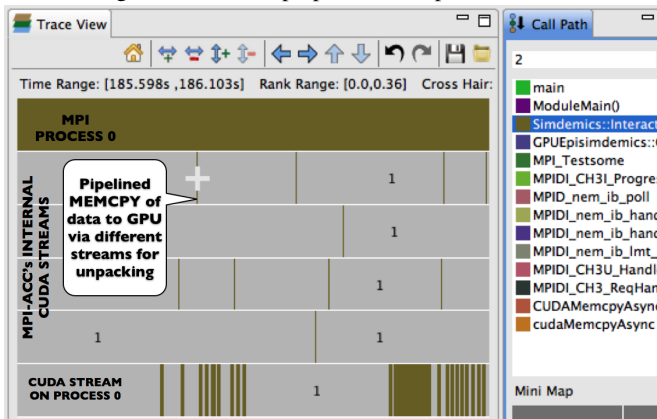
Trace View

Time Range: [185.598s ,186.103s] Rank Range: [0.0,0.36] Cross Hair:

MPI PROCESS 0

MPI-ACC's INTERNAL CUDA STREAMS

Pipelined MEMCPY of data to GPU via different streams for unpacking

1

1

1

1

CUDA STREAM ON PROCESS 0

1

Call Path

2

main
ModuleMain()
Simdemics::Interact
GPUEpisimdemics::
MPI_Testsome
MPIDI_CH3I_Progre
MPIDI_nem_ib_poll
MPIDI_nem_ib_hand
MPIDI_nem_ib_hand
MPIDI_nem_ib_lmt_
MPIDI_CH3U_Handl
MPIDI_CH3_ReqHan
CUDAMemcpyAsync
cudaMemcpyAsync

Mini Map